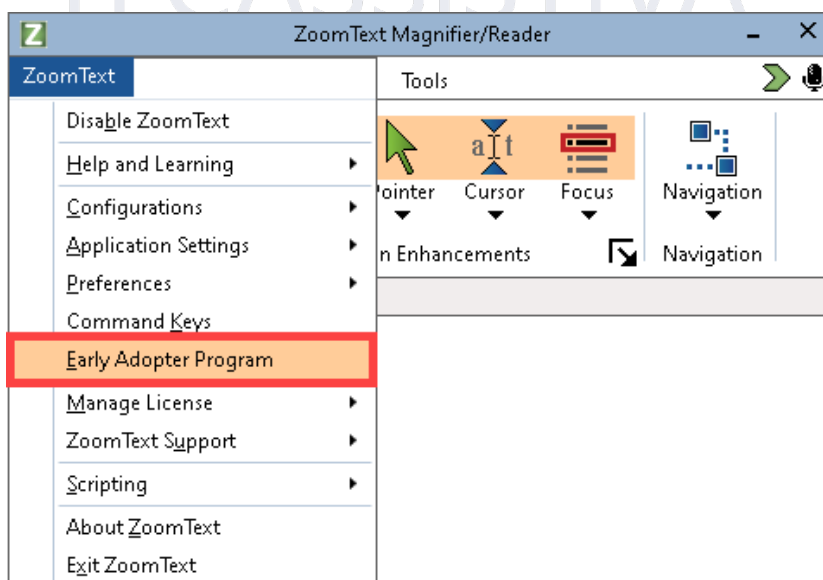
Z ZoomText Magnifier/Reader

ZoomText

Tools

Disable ZoomText
Help and Learning
Configurations
Application Settings
Preferences
Command Keys
Early Adopter Program
Manage License
ZoomText Support
Scripting
About ZoomText
Exit ZoomText

ointer
Cursor
Focus
Navigation
n Enhancements
Navigation